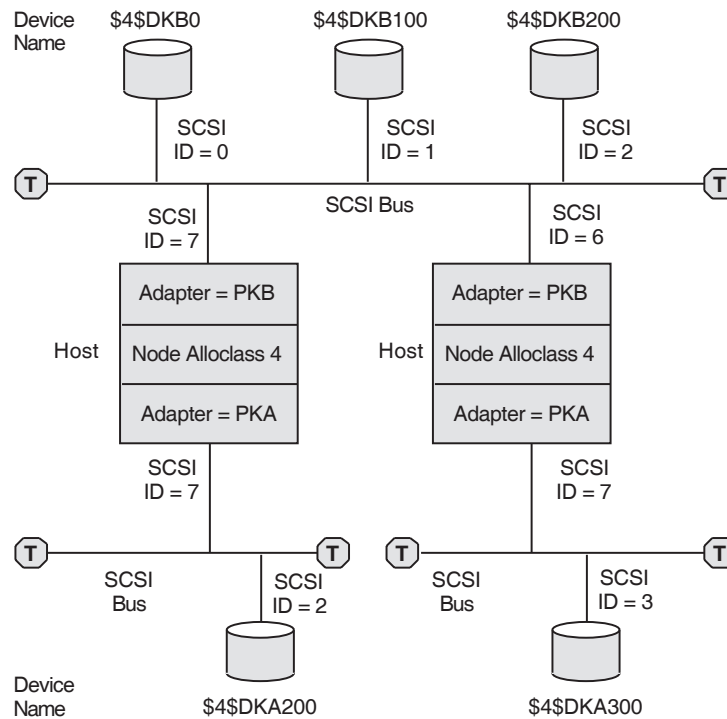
Device Name

\$4\$DKB0

\$4\$DKB100

\$4\$DKB200

SCSI ID = 0

SCSI ID = 1

SCSI ID = 2

T

SCSI Bus

T

SCSI ID = 7

SCSI ID = 6

Host

Adapter = PKB

Node Alloclass 4

Adapter = PKA

Host

Adapter = PKB

Node Alloclass 4

Adapter = PKA

SCSI ID = 7

SCSI ID = 7

T

T

T

T

SCSI Bus

SCSI ID = 2

SCSI Bus

SCSI ID = 3

Device Name

\$4\$DKA200

\$4\$DKA300